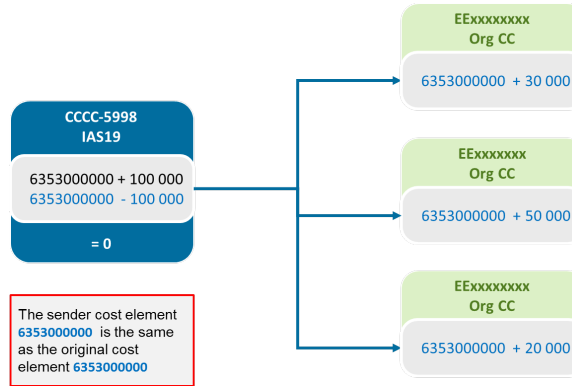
CCCC-5998
IAS19

6353000000 + 100 000
6353000000 - 100 000

= 0

The sender cost element 6353000000 is the same as the original cost element 6353000000

EExxxxxxx
Org CC

6353000000 + 30 000

EExxxxxxx
Org CC

6353000000 + 50 000

EExxxxxxx
Org CC

6353000000 + 20 000